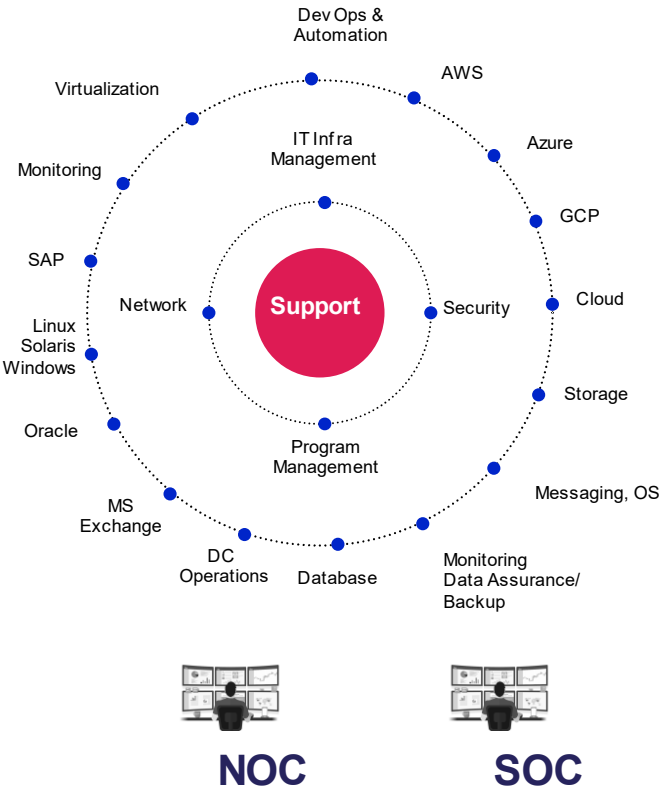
Dev Ops & Automation

AWS

Azure

GCP

Cloud

Storage

Messaging, OS

Monitoring Data Assurance/ Backup

Database

DC Operations

MS Exchange

Oracle

Linux Solaris Windows

SAP

Monitoring

Virtualization

IT Infra Management

Network

Support

Security

Program Management

NOC

SOC